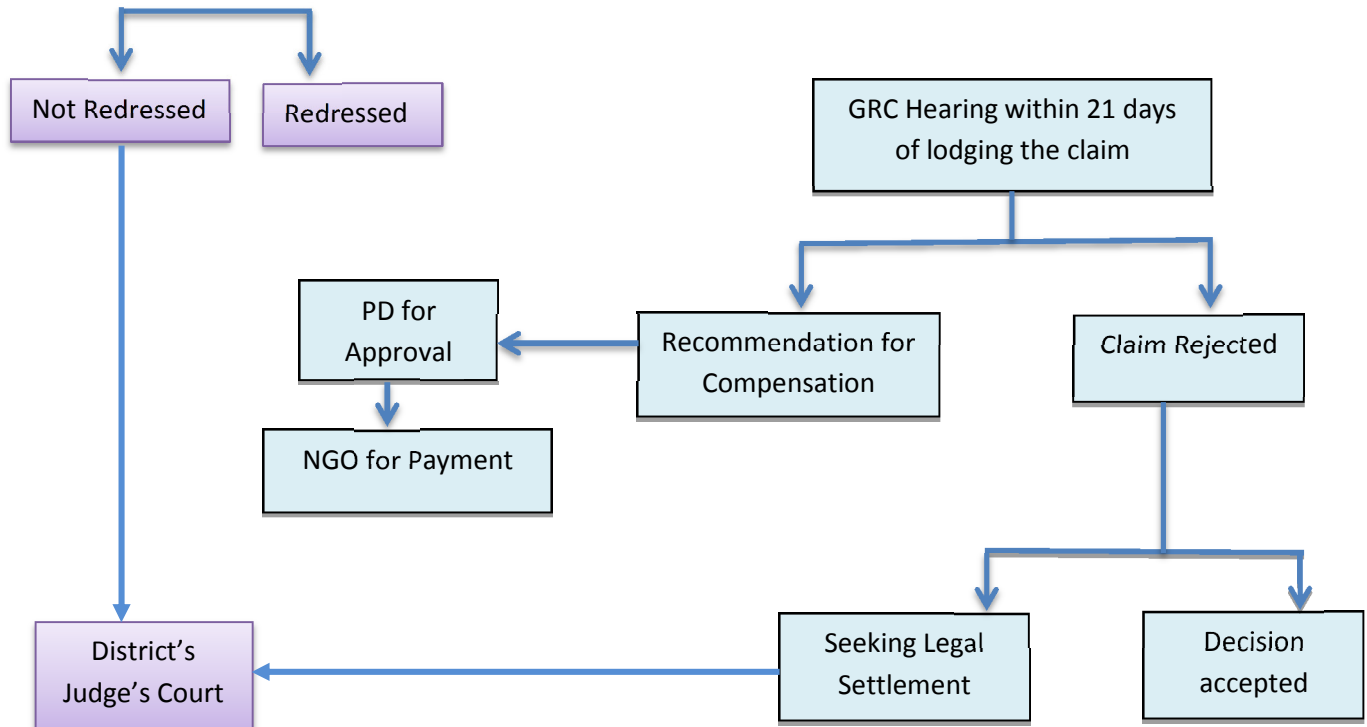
Not Redressed

Redressed

GRC Hearing within 21 days of lodging the claim

PD for Approval

Recommendation for Compensation

Claim Rejected

NGO for Payment

District's Judge's Court

Seeking Legal Settlement

Decision accepted